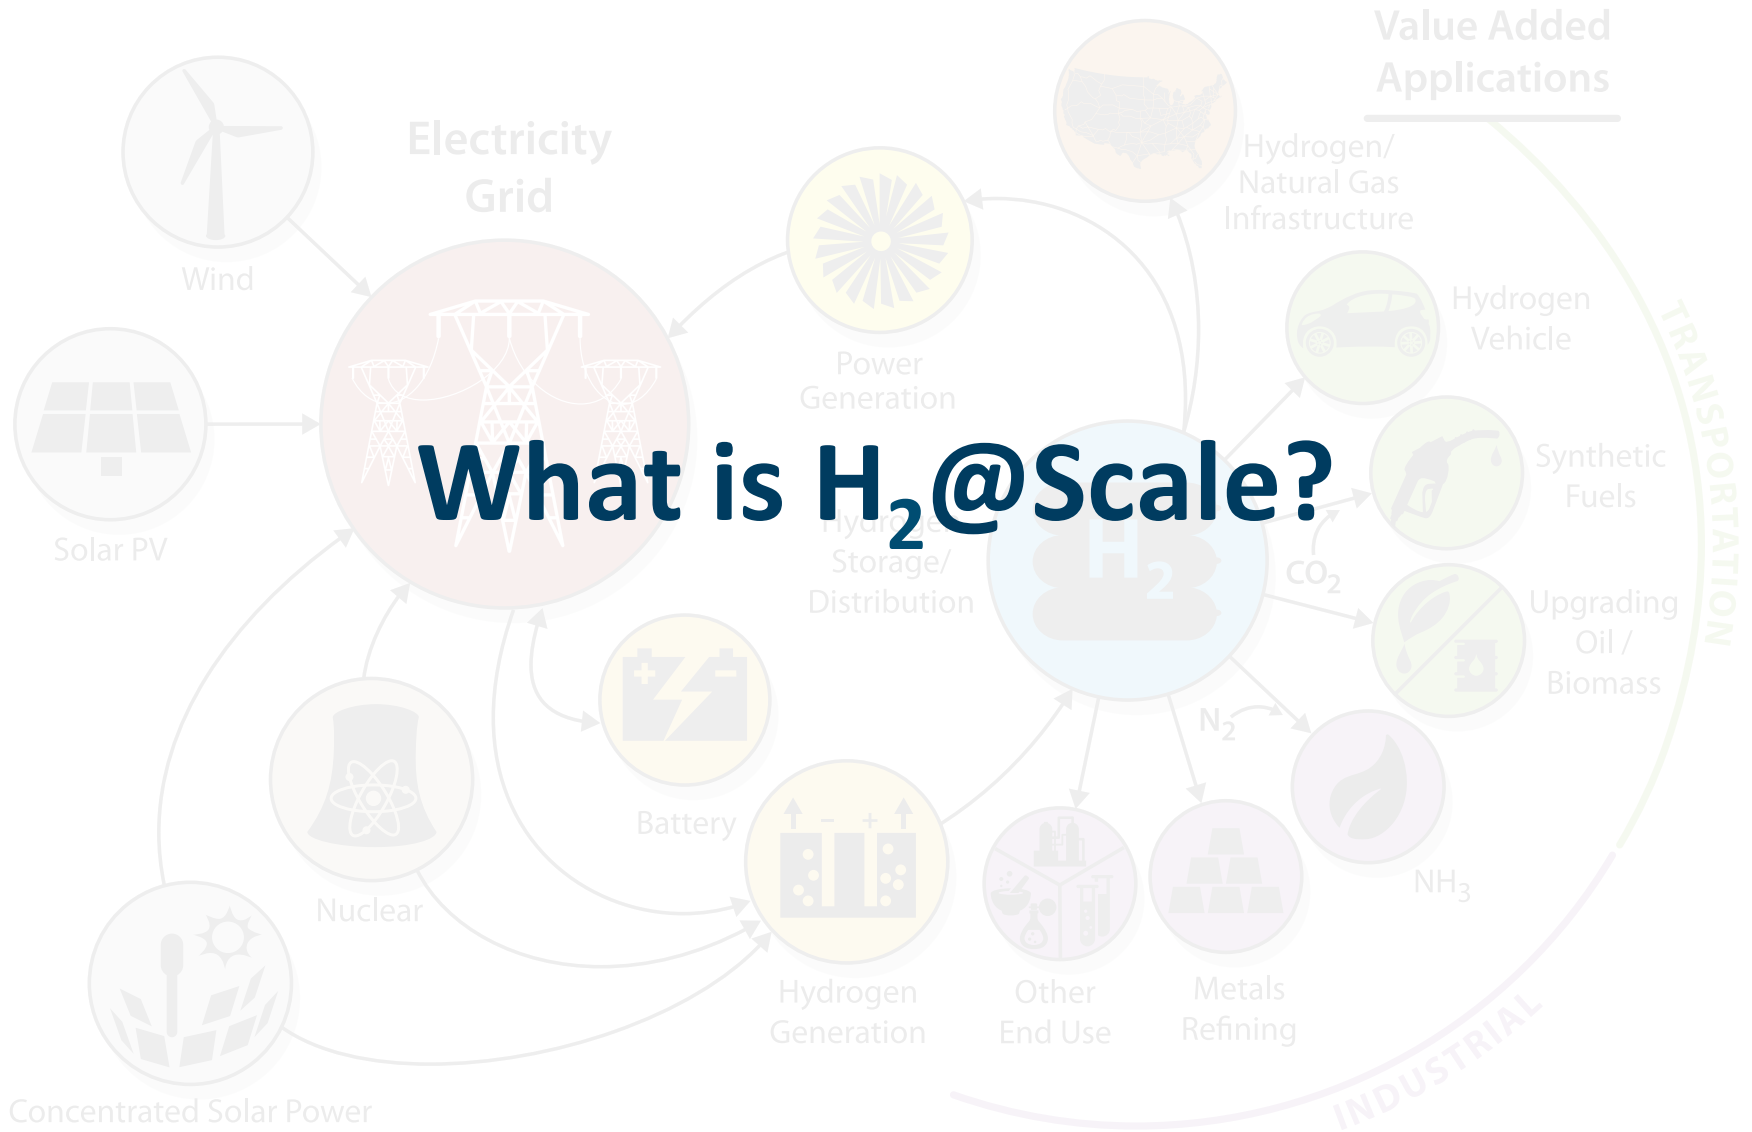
What is $H_2$@Scale?

Value Added Applications

Electricity Grid

Wind

Solar PV

Power Generation

Hydrogen/ Natural Gas Infrastructure

Hydrogen Vehicle

Synthetic Fuels

Hydrogen Storage/ Distribution

$CO_2$

Upgrading Oil / Biomass

$N_2$

$NH_3$

TRANSPORTATION

INDUSTRIAL

Battery

Nuclear

Hydrogen Generation

Other End Use

Metals Refining

Concentrated Solar Power